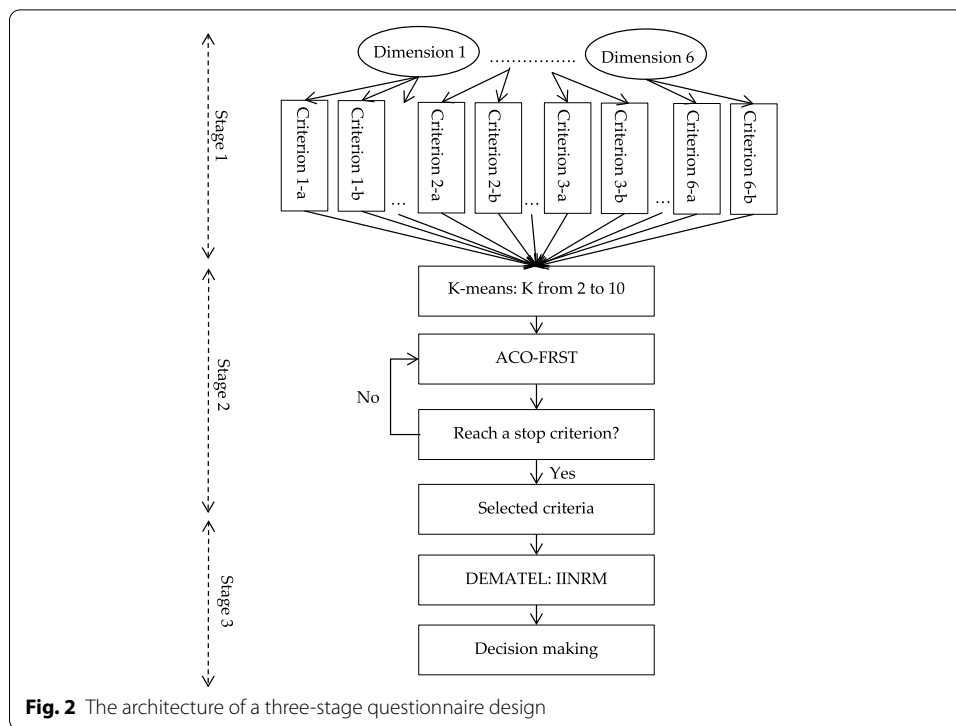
Stage 1

Dimension 1
……………
Dimension 6

Criterion 1-a
Criterion 1-b
…
Criterion 2-a
Criterion 2-b
…
Criterion 3-a
Criterion 3-b
…
Criterion 6-a
Criterion 6-b

Stage 2

K-means: K from 2 to 10

ACO-FRST

No

Reach a stop criterion?

Yes

Selected criteria

Stage 3

DEMATEL: IINRM

Decision making

**Fig. 2** The architecture of a three-stage questionnaire design